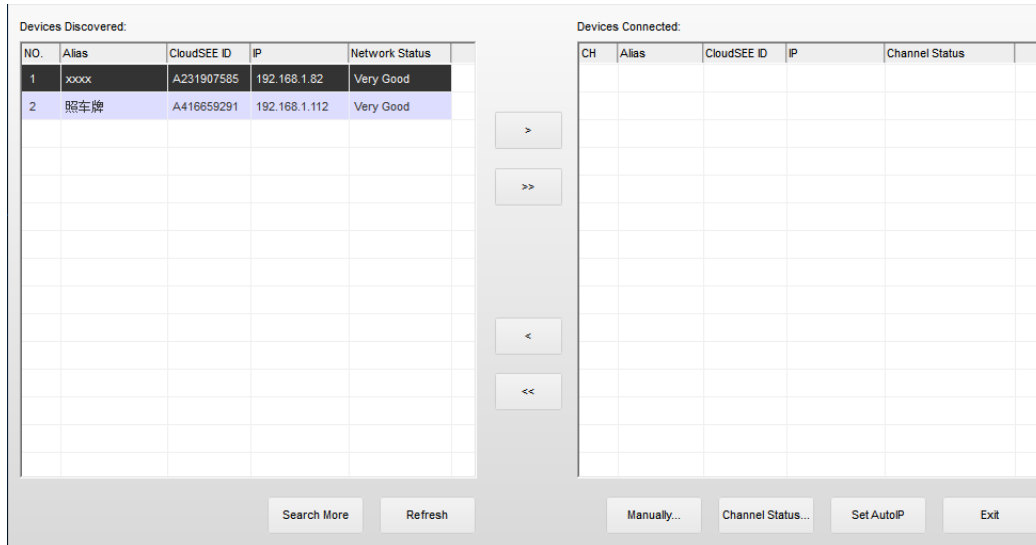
Devices Discovered:

| NO. | Alias | CloudSEE ID | IP | Network Status |
|---|---|---|---|---|
| 1 | xxxx | A231907585 | 192.168.1.82 | Very Good |
| 2 | 照车牌 | A416659291 | 192.168.1.112 | Very Good |

>

>>

<

<<

Devices Connected:

| CH | Alias | CloudSEE ID | IP | Channel Status |
|---|---|---|---|---|

Search More

Refresh

Manually...

Channel Status...

Set AutoIP

Exit